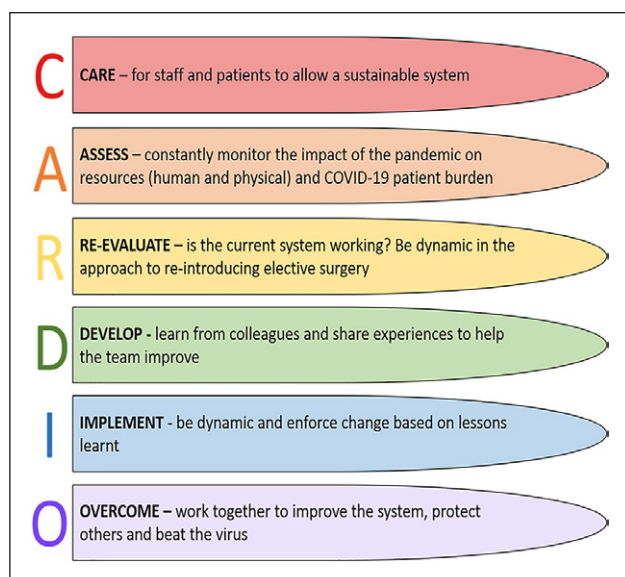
C CARE – for staff and patients to allow a sustainable system

A ASSESS – constantly monitor the impact of the pandemic on resources (human and physical) and COVID-19 patient burden

R RE-EVALUATE – is the current system working? Be dynamic in the approach to re-introducing elective surgery

D DEVELOP - learn from colleagues and share experiences to help the team improve

I IMPLEMENT - be dynamic and enforce change based on lessons learnt

O OVERCOME – work together to improve the system, protect others and beat the virus